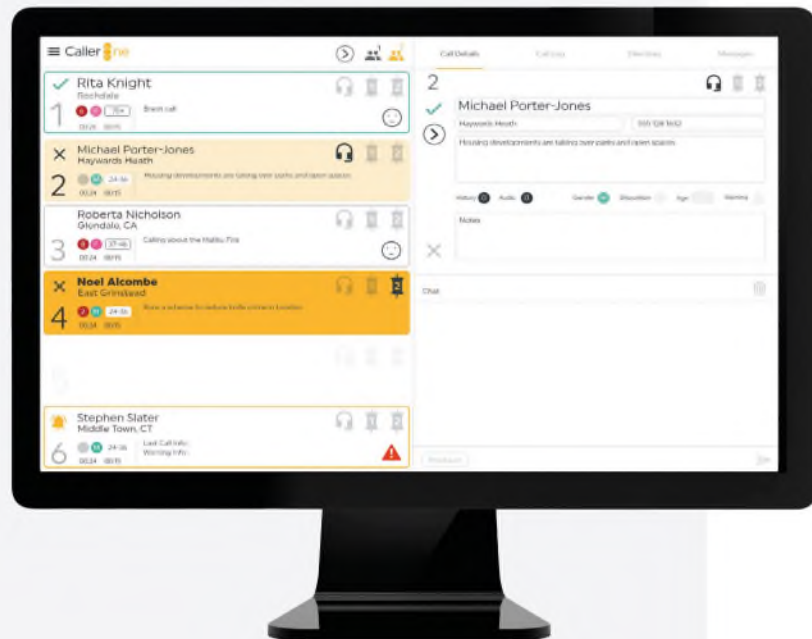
Caller One

Rita Knight
Rochdale
1
75+
Brexit call
00:24 00:15

Michael Porter-Jones
Haywards Heath
2
24-36
Housing developments are taking over parks and open spaces
00:24 00:15

Roberta Nicholson
Glendale, CA
3
37-46
Calling about the Malibu Fire
00:24 00:15

Noel Alcombe
East Grinstead
4
24-36
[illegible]
00:24 00:15
2

5

Stephen Slater
Middle Town, CT
6
24-36
Last Call Info:
Warning Info:
00:24 00:15

Call Details
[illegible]
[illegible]
Messages

2
Michael Porter-Jones
Haywards Heath
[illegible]
Housing developments are taking over parks and open spaces
History
Audio
Gender
Disposition
Age
Warning
Notes
Chat
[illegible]